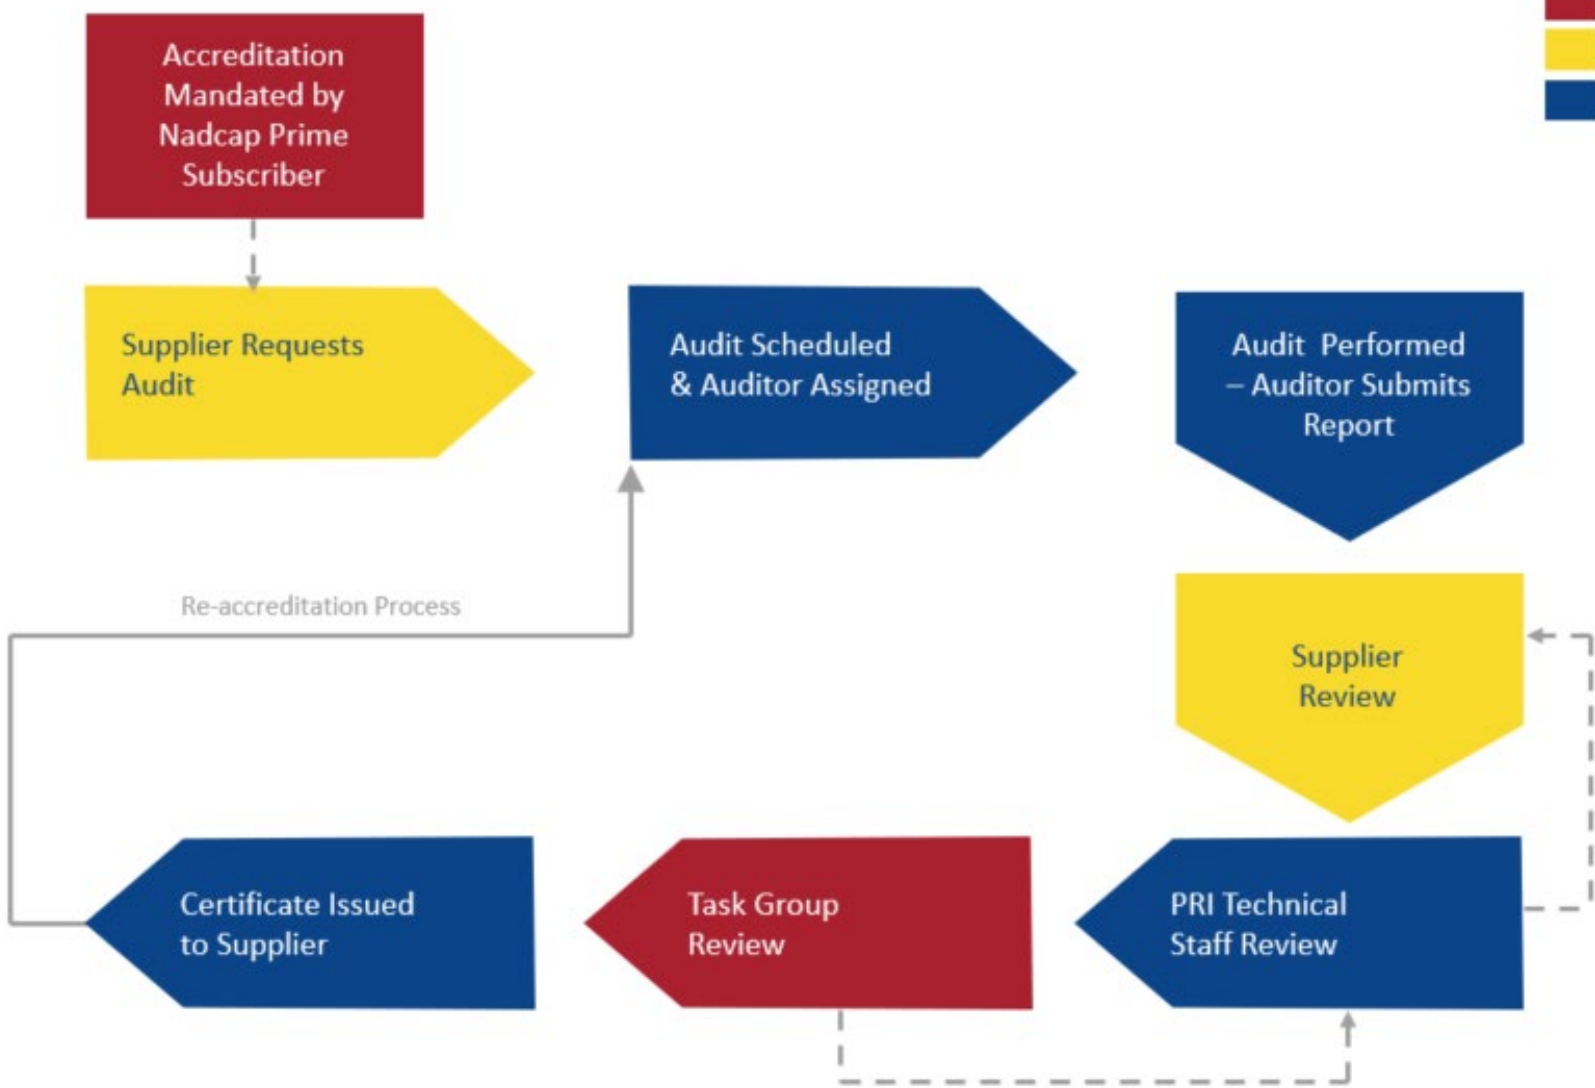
Accreditation Mandated by Nadcap Prime Subscriber

Supplier Requests Audit

Audit Scheduled & Auditor Assigned

Audit Performed – Auditor Submits Report

Supplier Review

Re-accreditation Process

Certificate Issued to Supplier

Task Group Review

PRI Technical Staff Review